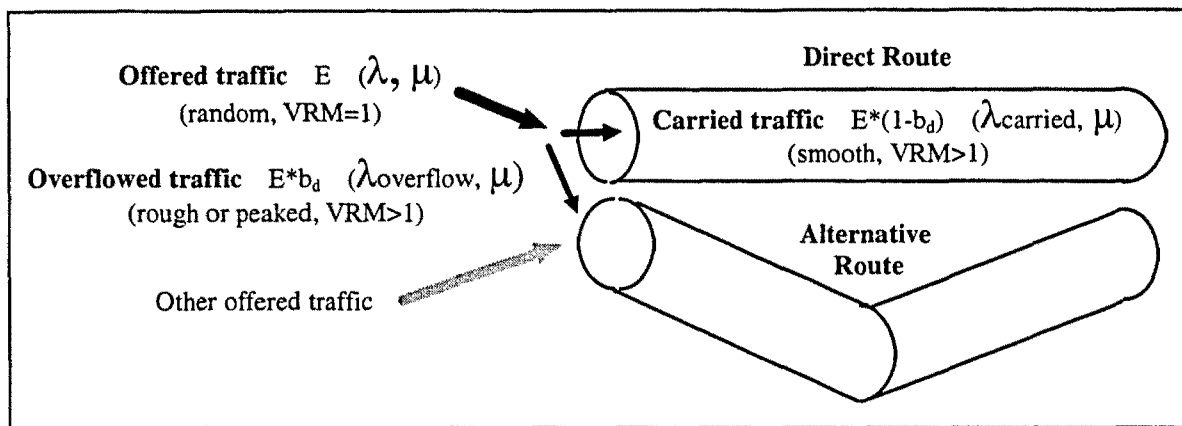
Direct Route

**Offered traffic** E $(\lambda, \mu)$
(random, VRM=1)

**Carried traffic** $E^*(1-b_d)$ $(\lambda_{carried}, \mu)$
(smooth, VRM>1)

**Overflowed traffic** $E^*b_d$ $(\lambda_{overflow}, \mu)$
(rough or peaked, VRM>1)

Alternative Route

Other offered traffic